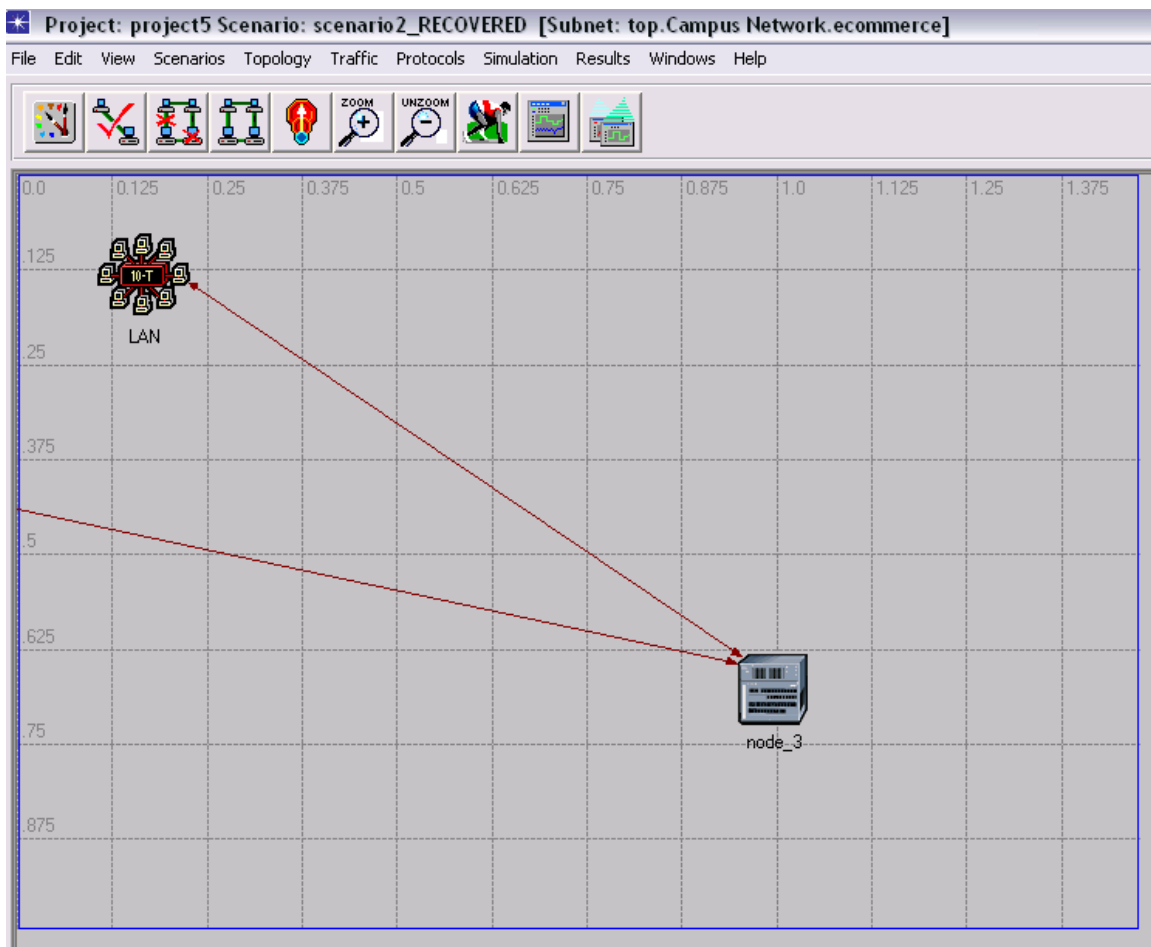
Project: project5 Scenario: scenario2_RECOVERED [Subnet: top.Campus Network.ecommerce]

File Edit View Scenarios Topology Traffic Protocols Simulation Results Windows Help

ZOOM UNZOOM

0.0 0.125 0.25 0.375 0.5 0.625 0.75 0.875 1.0 1.125 1.25 1.375

.125

.25

.375

.5

.625

.75

.875

10-T

LAN

node_3